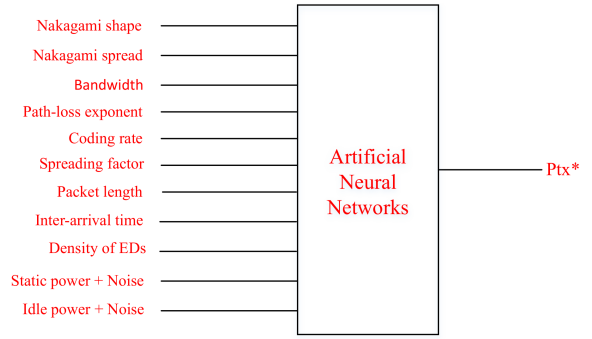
Nakagami shape
Nakagami spread
Bandwidth
Path-loss exponent
Coding rate
Spreading factor
Packet length
Inter-arrival time
Density of EDs
Static power + Noise
Idle power + Noise

Artificial Neural Networks

Ptx*